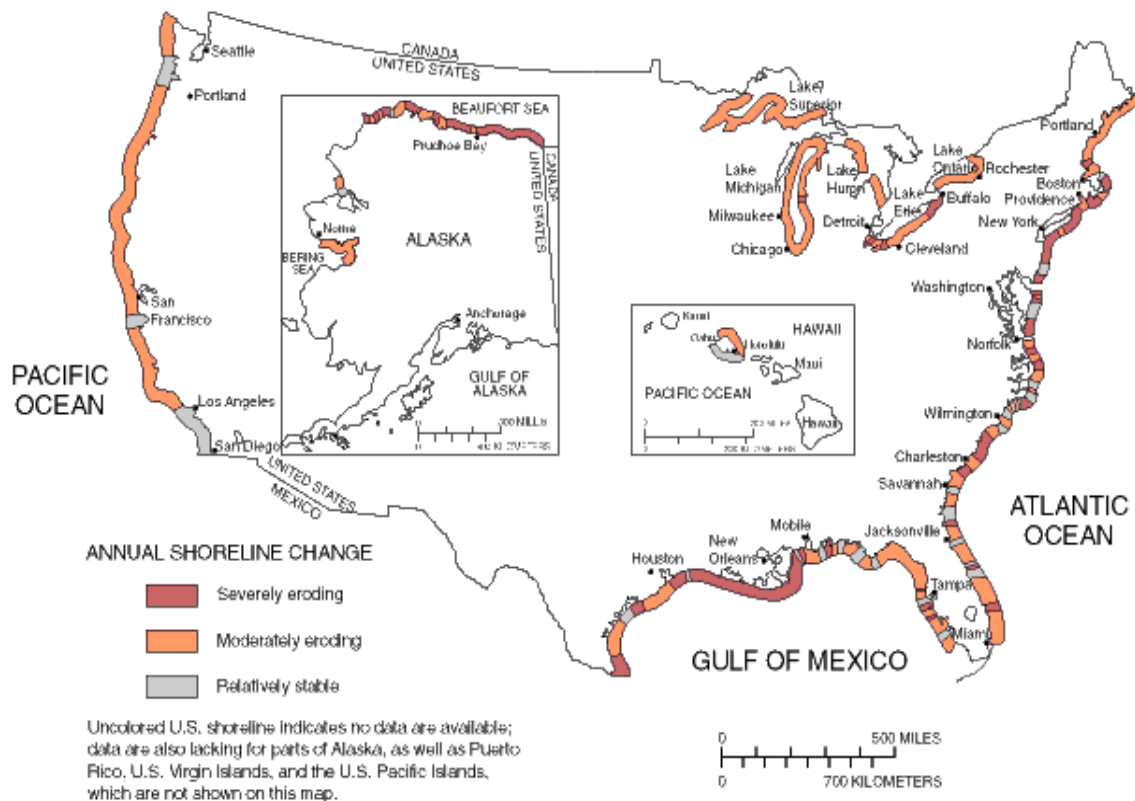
CANADA
UNITED STATES
Seattle
Portland
BEAUFORT SEA
Prudhoe Bay
UNITED STATES
CANADA
Nome
ALASKA
BERING SEA
Anchorage
GULF OF ALASKA
300 MILES
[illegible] KILOMETERS
Lake Superior
Lake Michigan
Lake Huron
Lake Ontario
Lake Erie
Milwaukee
Chicago
Detroit
Cleveland
Buffalo
Rochester
Portland
Boston
Providence
New York
Washington
Norfolk
Wilmington
Charleston
Savannah
Jacksonville
Tampa
Miami
Kauai
Oahu
Honolulu
HAWAII
Maui
PACIFIC OCEAN
Hawaii
San Francisco
PACIFIC OCEAN
Los Angeles
San Diego
UNITED STATES
MEXICO
ATLANTIC OCEAN
Houston
New Orleans
Mobile
GULF OF MEXICO

ANNUAL SHORELINE CHANGE
Severely eroding
Moderately eroding
Relatively stable

Uncolored U.S. shoreline indicates no data are available; data are also lacking for parts of Alaska, as well as Puerto Rico, U.S. Virgin Islands, and the U.S. Pacific Islands, which are not shown on this map.

0 500 MILES
0 700 KILOMETERS